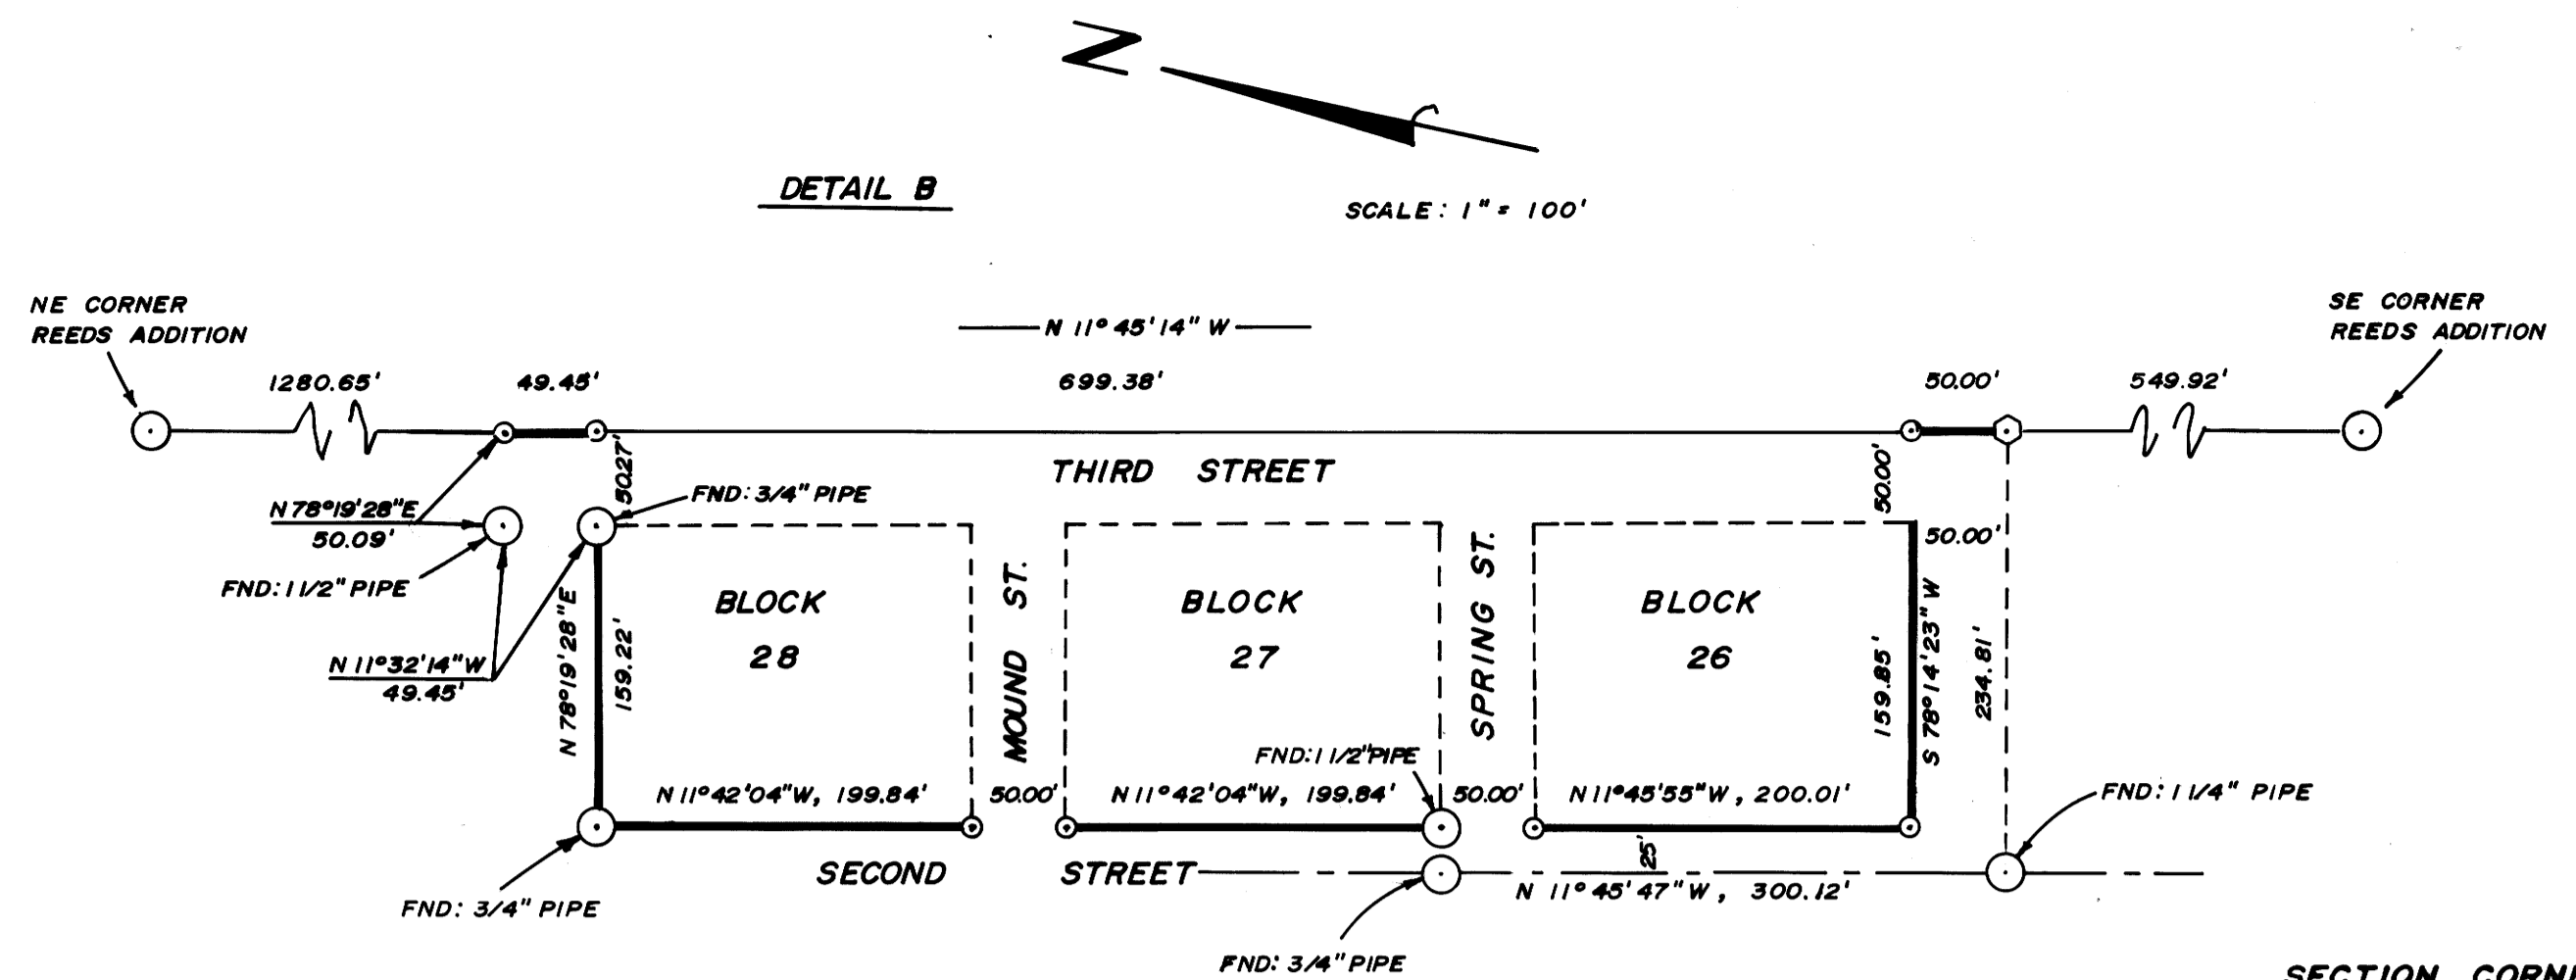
N

DETAIL B

SCALE: 1" = 100'

NE CORNER REEDS ADDITION

SE CORNER REEDS ADDITION

N 11° 45' 14" W

1280.65'

49.45'

699.38'

50.00'

549.92'

THIRD STREET

50.27'

FND: 3/4" PIPE

50.00'

N 78°19'28"E
50.09'

FND: 1 1/2" PIPE

N 11°32'14"W
49.45'

BLOCK 28

MOUND ST.

BLOCK 27

SPRING ST.

BLOCK 26

50.00'

N 78°19'28"E

159.22'

159.85'

S 78°14'23" W

234.81'

FND: 1 1/2" PIPE

N 11°42'04"W, 199.84'

50.00'

N 11°42'04"W, 199.84'

50.00'

N 11°45'55"W, 200.01'

FND: 1 1/4" PIPE

25

SECOND STREET

N 11° 45' 47" W, 300.12'

FND: 3/4" PIPE

FND: 3/4" PIPE

SECTION CORN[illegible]